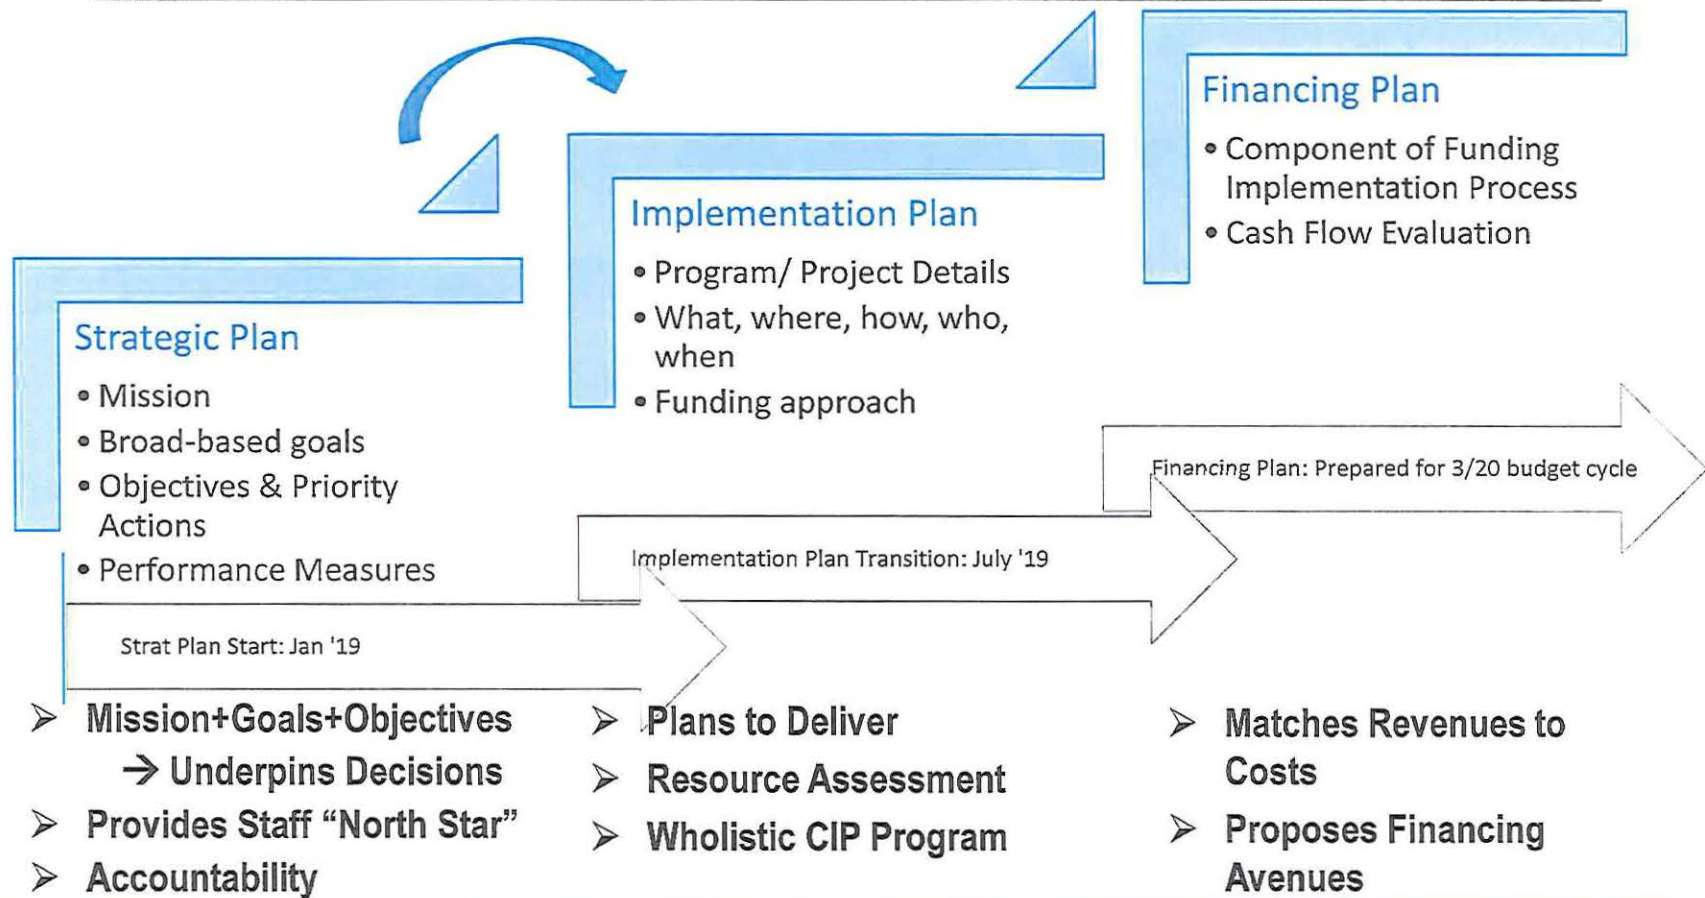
Financing Plan

- Component of Funding Implementation Process
- Cash Flow Evaluation

Implementation Plan

- Program/ Project Details
- What, where, how, who, when
- Funding approach

Strategic Plan

- Mission
- Broad-based goals
- Objectives & Priority Actions
- Performance Measures

Financing Plan: Prepared for 3/20 budget cycle

Implementation Plan Transition: July '19

Strat Plan Start: Jan '19

➢ Mission+Goals+Objectives
→ Underpins Decisions
➢ Provides Staff "North Star"
➢ Accountability

➢ Plans to Deliver
➢ Resource Assessment
➢ Wholistic CIP Program

➢ Matches Revenues to Costs
➢ Proposes Financing Avenues